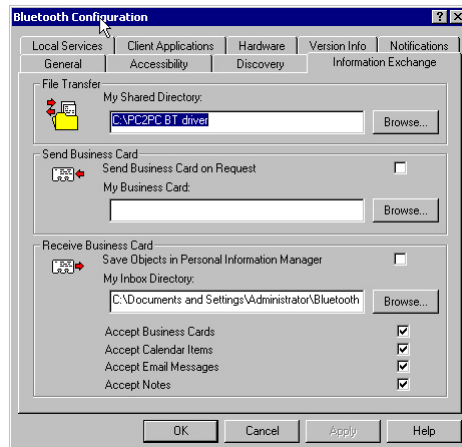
Bluetooth Configuration

Local Services | Client Applications | Hardware | Version Info | Notifications
General | Accessibility | Discovery | Information Exchange

File Transfer
My Shared Directory:
C:\PC2PC BT driver
Browse...

Send Business Card
Send Business Card on Request
My Business Card:
Browse...

Receive Business Card
Save Objects in Personal Information Manager
My Inbox Directory:
C:\Documents and Settings\Administrator\Bluetooth
Browse...
Accept Business Cards
Accept Calendar Items
Accept Email Messages
Accept Notes

OK | Cancel | Apply | Help